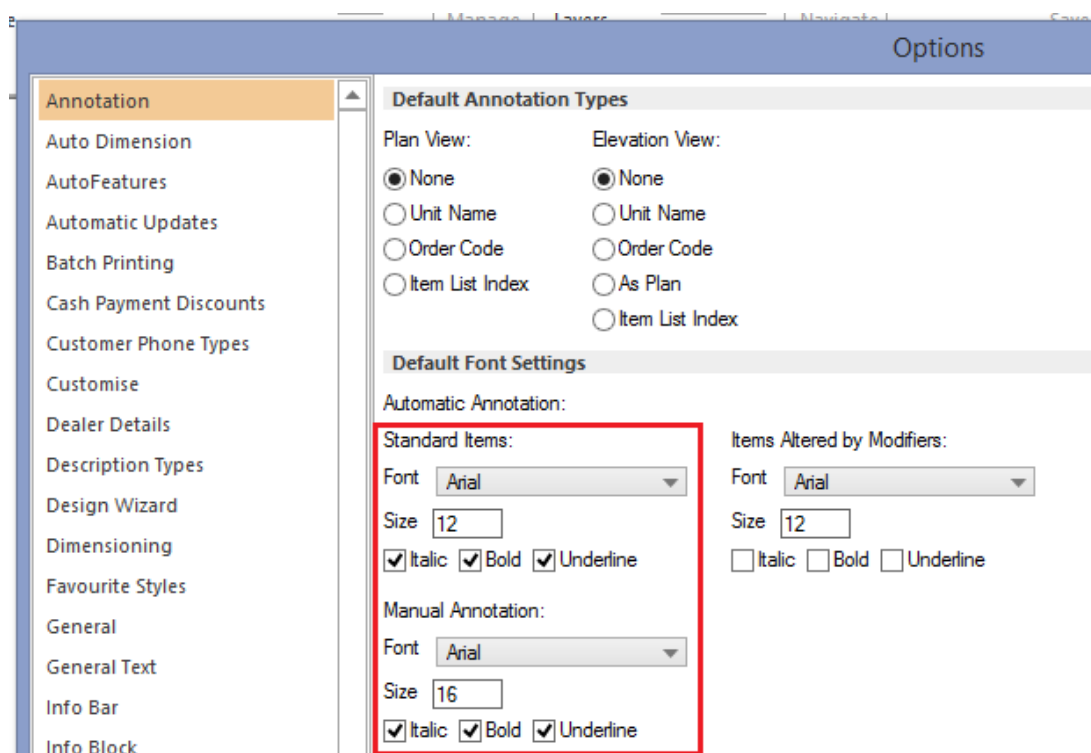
Options

Annotation
Auto Dimension
AutoFeatures
Automatic Updates
Batch Printing
Cash Payment Discounts
Customer Phone Types
Customise
Dealer Details
Description Types
Design Wizard
Dimensioning
Favourite Styles
General
General Text
Info Bar
Info Block

Default Annotation Types

Plan View:
None
Unit Name
Order Code
Item List Index

Elevation View:
None
Unit Name
Order Code
As Plan
Item List Index

Default Font Settings

Automatic Annotation:

Standard Items:
Font Arial
Size 12
Italic Bold Underline

Manual Annotation:
Font Arial
Size 16
Italic Bold Underline

Items Altered by Modifiers:
Font Arial
Size 12
Italic Bold Underline